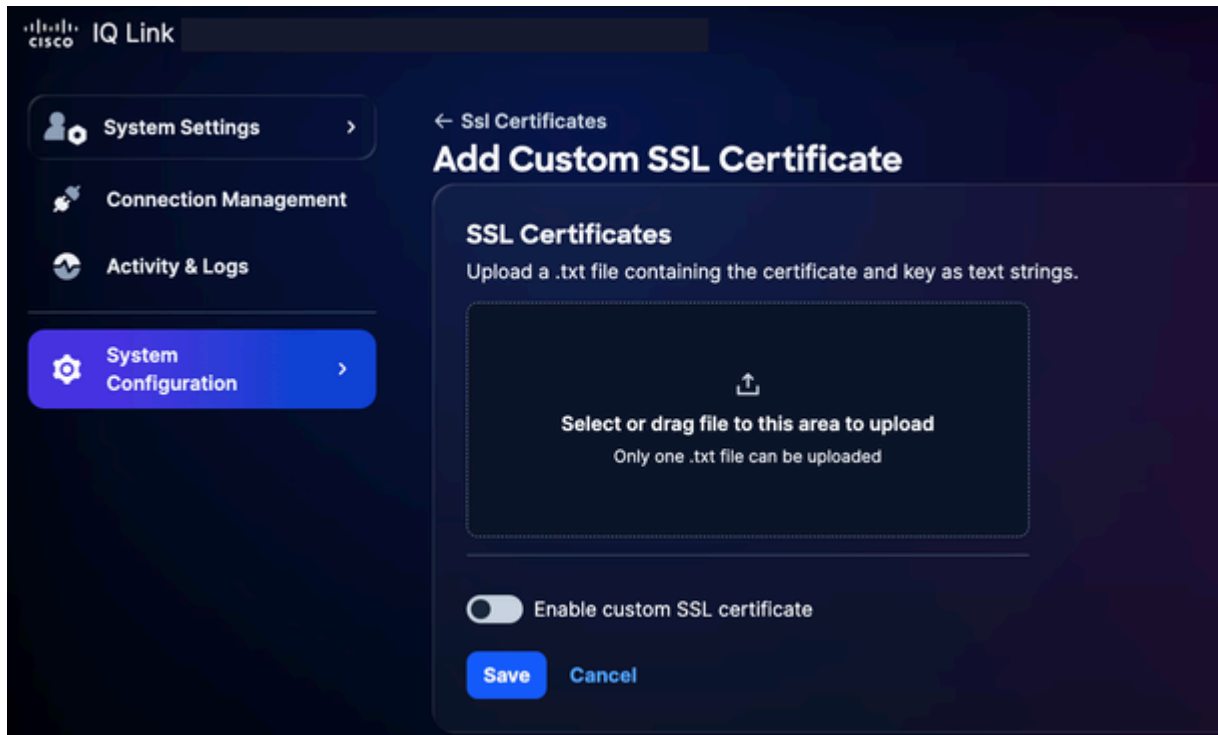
cisco IQ Link

System Settings

Connection Management

Activity & Logs

System Configuration

← Ssl Certificates

Add Custom SSL Certificate

SSL Certificates

Upload a .txt file containing the certificate and key as text strings.

Select or drag file to this area to upload

Only one .txt file can be uploaded

Enable custom SSL certificate

Save Cancel